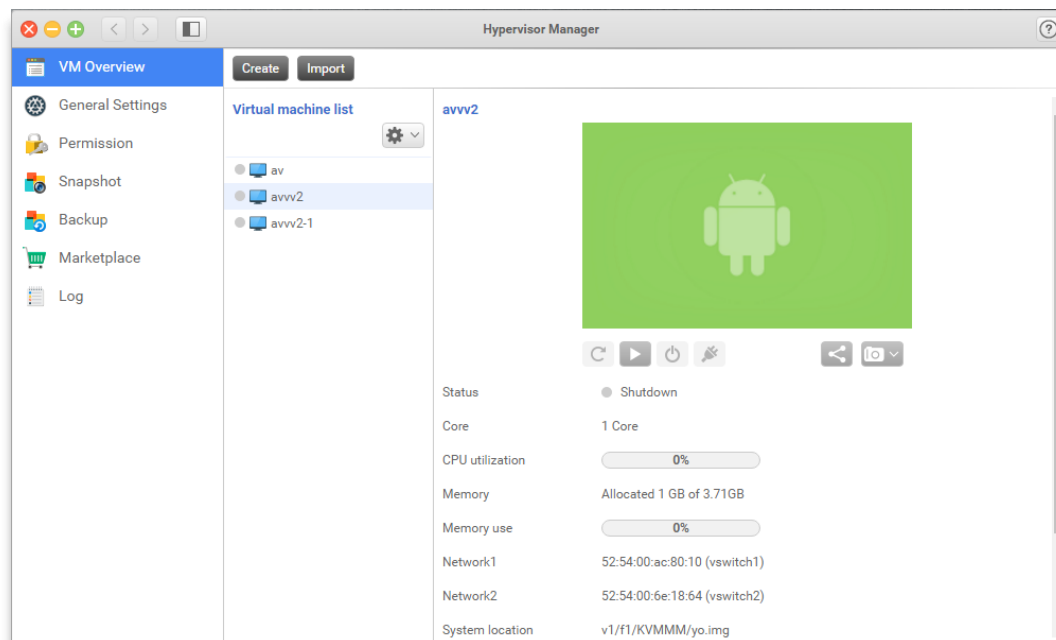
Hypervisor Manager

VM Overview
General Settings
Permission
Snapshot
Backup
Marketplace
Log

Create
Import

Virtual machine list

av
avvv2
avvv2-1

avvv2

Status Shutdown
Core 1 Core
CPU utilization 0%
Memory Allocated 1 GB of 3.71GB
Memory use 0%
Network1 52:54:00:ac:80:10 (vswitch1)
Network2 52:54:00:6e:18:64 (vswitch2)
System location v1/f1/KVMMM/yo.img